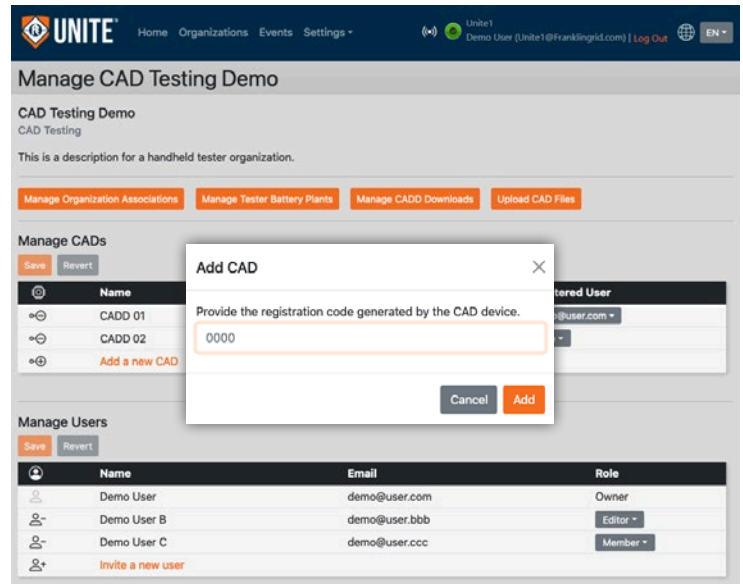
UNITE® Home Organizations Events Settings ▾

Unite1
Demo User (Unite1@Franklingrid.com) | Log Out

EN ▾

Manage CAD Testing Demo

CAD Testing Demo
CAD Testing

This is a description for a handheld tester organization.

Manage Organization Associations | Manage Tester Battery Plants | Manage CADD Downloads | Upload CAD Files

Manage CADs

Save Revert

| | Name | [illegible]tered User |
|---|---|---|
| | CADD 01 | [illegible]@user.com ▾ |
| | CADD 02 | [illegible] ▾ |
| | Add a new CAD | |

Add CAD

Provide the registration code generated by the CAD device.

0000

Cancel Add

Manage Users

Save Revert

| | Name | Email | Role |
|---|---|---|---|
| | Demo User | demo@user.com | Owner |
| | Demo User B | demo@user.bbb | Editor ▾ |
| | Demo User C | demo@user.ccc | Member ▾ |
| | Invite a new user | | |